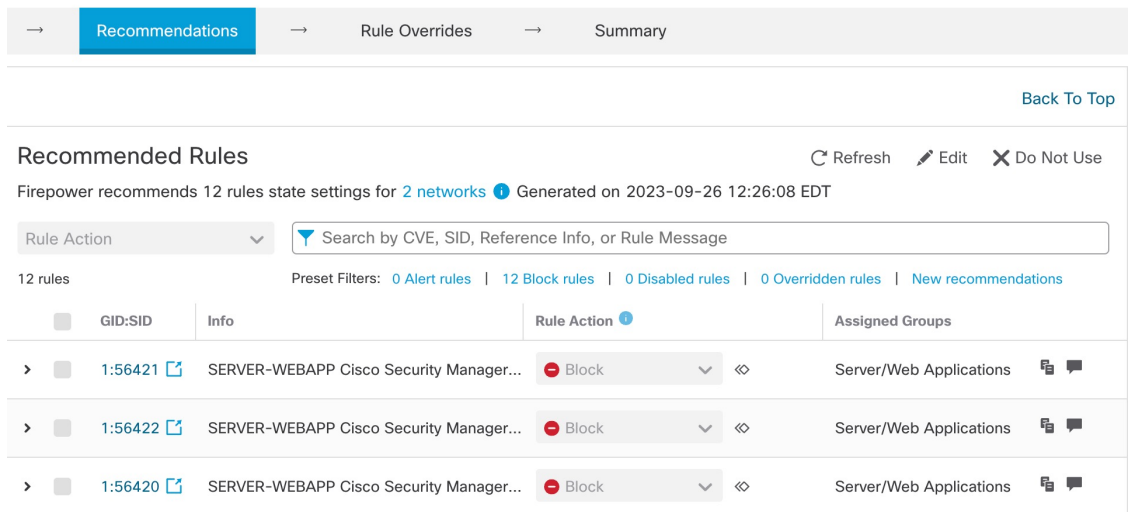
→ Recommendations → Rule Overrides → Summary

Back To Top

Recommended Rules

Refresh Edit Do Not Use

Firepower recommends 12 rules state settings for 2 networks Generated on 2023-09-26 12:26:08 EDT

Rule Action

Search by CVE, SID, Reference Info, or Rule Message

12 rules

Preset Filters: 0 Alert rules | 12 Block rules | 0 Disabled rules | 0 Overridden rules | New recommendations

| GID:SID | Info | Rule Action | Assigned Groups |
|---|---|---|---|
| 1:56421 | SERVER-WEBAPP Cisco Security Manager... | Block | Server/Web Applications |
| 1:56422 | SERVER-WEBAPP Cisco Security Manager... | Block | Server/Web Applications |
| 1:56420 | SERVER-WEBAPP Cisco Security Manager... | Block | Server/Web Applications |